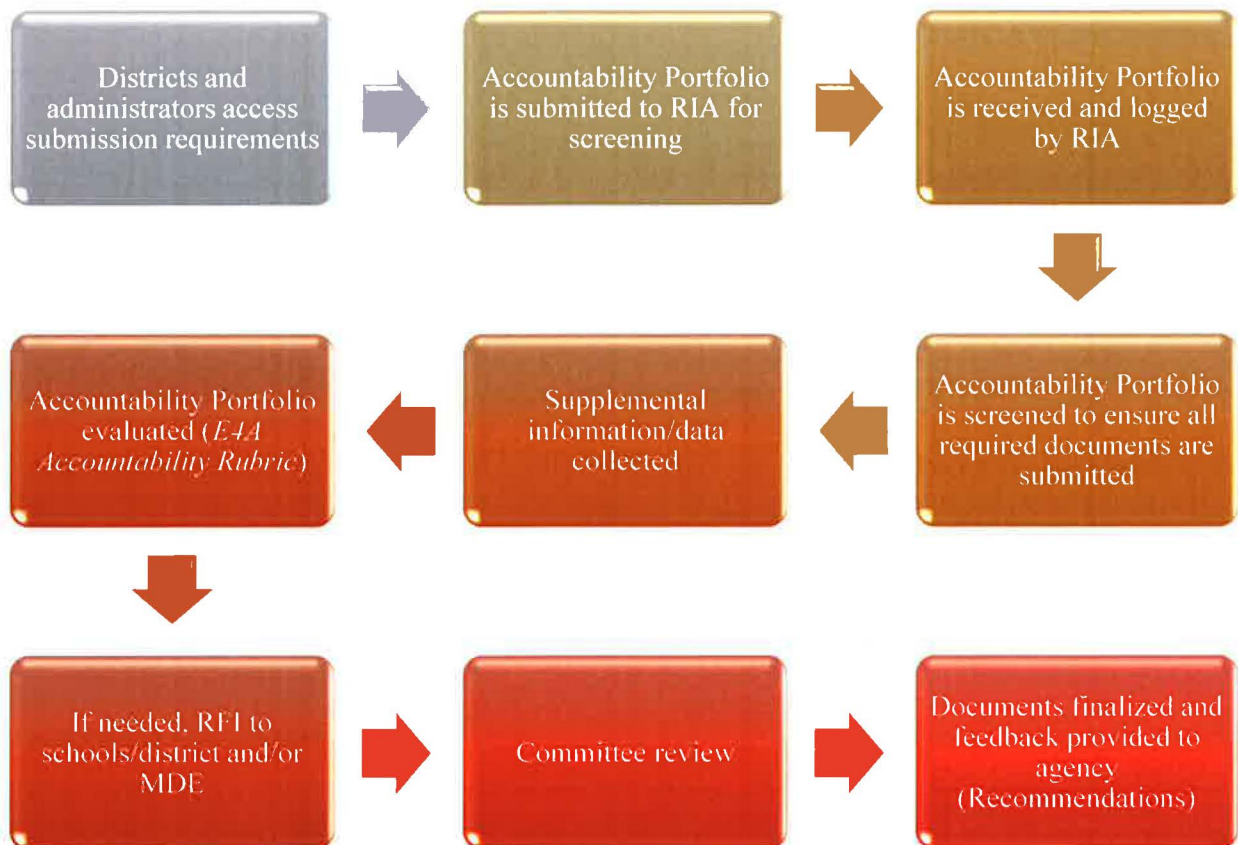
Districts and administrators access submission requirements

Accountability Portfolio is submitted to RIA for screening

Accountability Portfolio is received and logged by RIA

Accountability Portfolio is screened to ensure all required documents are submitted

Supplemental information/data collected

Accountability Portfolio evaluated (*E4A Accountability Rubric*)

If needed, RFI to schools/district and/or MDE

Committee review

Documents finalized and feedback provided to agency (Recommendations)